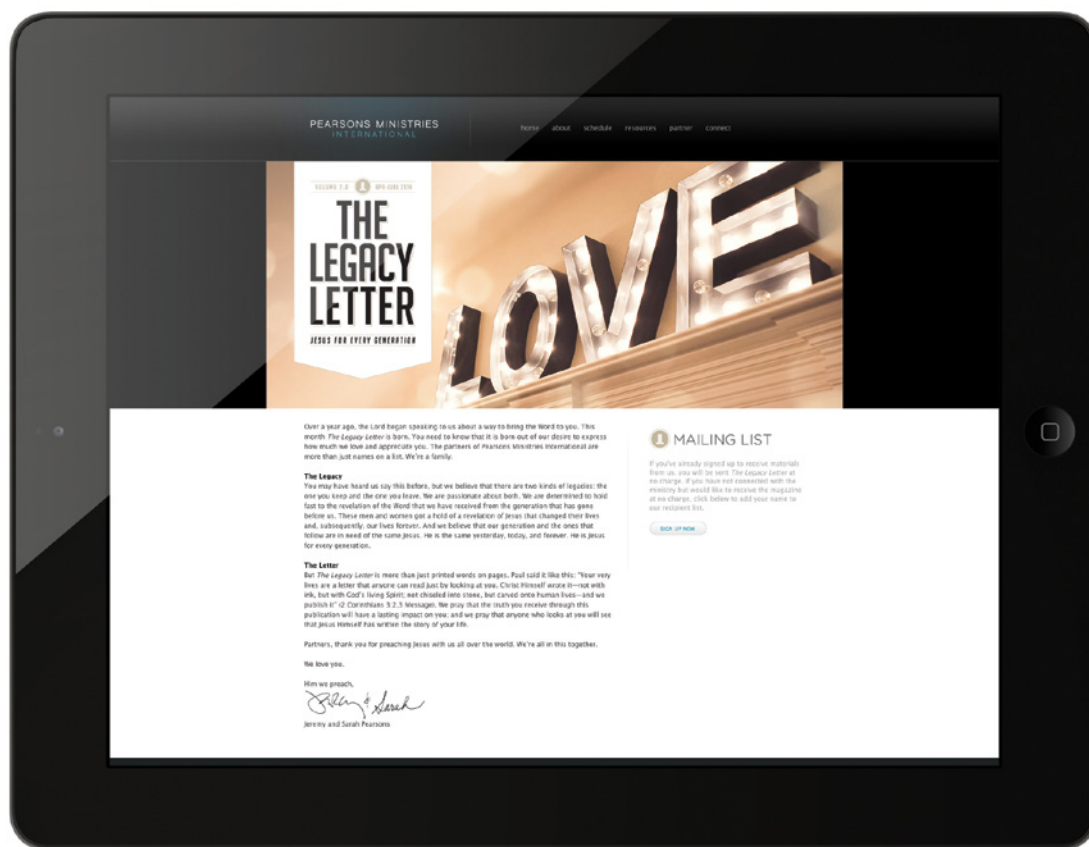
PEARSONS MINISTRIES
INTERNATIONAL

home about schedule resources partner connect

VOLUME 1.0 1 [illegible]

THE LEGACY LETTER

JESUS FOR EVERY GENERATION

LOVE

Over a year ago, the Lord began speaking to us about a way to bring the Word to you. This month The Legacy Letter is born. You need to know that it is born out of our desire to express how much we love and appreciate you. The partners of Pearsons Ministries International are more than just names on a list. We're a family.

The Legacy
You may have heard us say this before, but we believe that there are two kinds of legacies: the one you keep and the one you leave. We are passionate about both. We are determined to hold fast to the revelation of the Word that we have received from the generation that has gone before us. These men and women got a hold of a revelation of Jesus that changed their lives and, subsequently, our lives forever. And we believe that our generation and the ones that follow are in need of the same Jesus. He is the same yesterday, today, and forever. He is Jesus for every generation.

The Letter
But The Legacy Letter is more than just printed words on pages. Paul said it like this: "Your very lives are a letter that anyone can read just by looking at you. Christ Himself wrote it—not with ink, but with God's living Spirit; not chiseled into stone, but carved onto human lives—and we publish it" (2 Corinthians 3:2,3 Message). We pray that the truth you receive through this publication will have a lasting impact on you, and we pray that anyone who looks at you will see that Jesus Himself has written the story of your life.

Partners, thank you for preaching Jesus with us all over the world. We're all in this together.

We love you.

Him we preach,

Jeremy & Sarah

Jeremy and Sarah Pearsons

1 MAILING LIST

If you've already signed up to receive materials from us, you will be sent The Legacy Letter at no charge. If you have not connected with the ministry but would like to receive the magazine at no charge, click below to add your name to our recipient list.

SIGN UP NOW